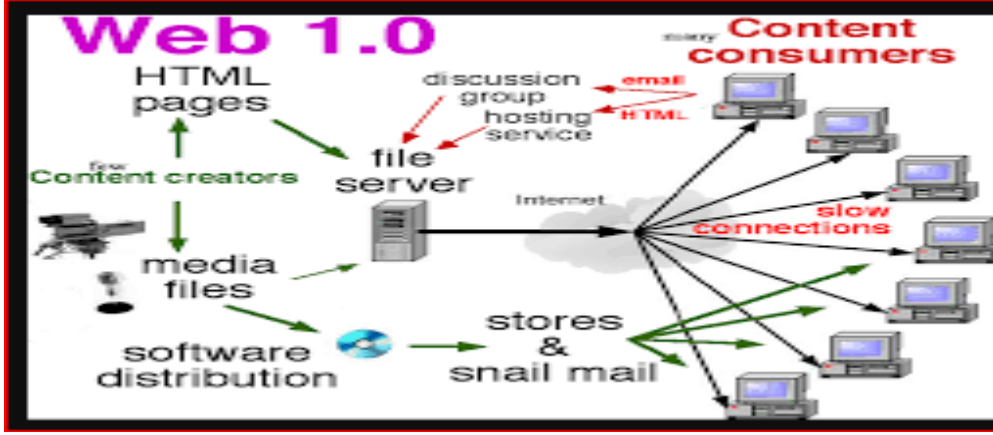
Web 1.0

HTML pages

discussion group

hosting service

email

HTML

many

Content consumers

few

Content creators

file server

Internet

slow connections

media files

software distribution

stores & snail mail